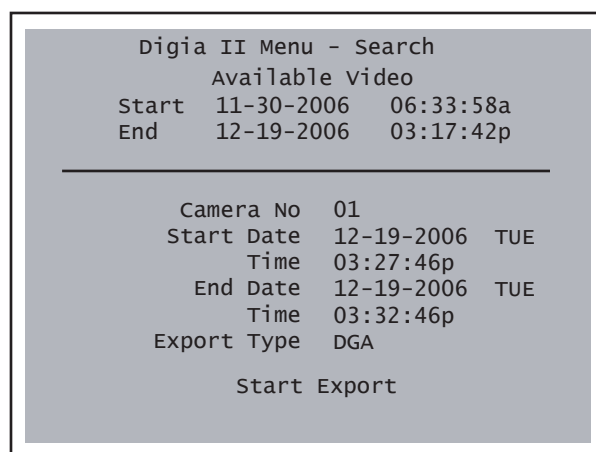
Digia II Menu - Search
Available Video
Start 11-30-2006 06:33:58a
End 12-19-2006 03:17:42p

Camera No 01
Start Date 12-19-2006 TUE
Time 03:27:46p
End Date 12-19-2006 TUE
Time 03:32:46p
Export Type DGA

Start Export